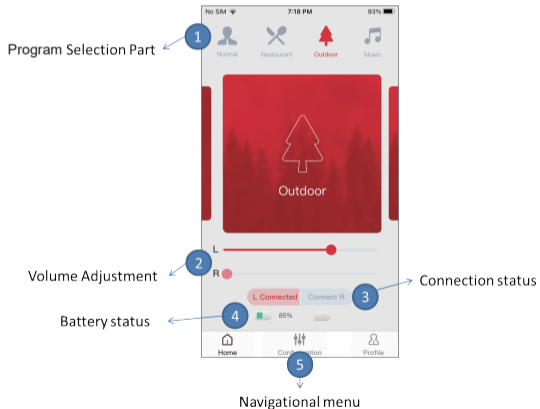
No SIM 7:18 PM 93%

Normal Restaurant Outdoor Music

1 Program Selection Part

Outdoor

L

R

2 Volume Adjustment

L Connected Connect R

3 Connection status

4 Battery status

85%

Home Configuration Profile

5 Navigational menu